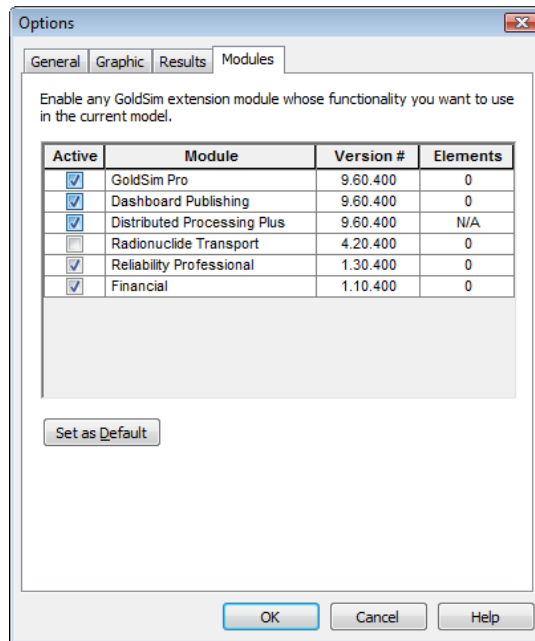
Options

General | Graphic | Results | Modules

Enable any GoldSim extension module whose functionality you want to use in the current model.

| Active | Module | Version # | Elements |
|---|---|---|---|
| ☑ | GoldSim Pro | 9.60.400 | 0 |
| ☑ | Dashboard Publishing | 9.60.400 | 0 |
| ☑ | Distributed Processing Plus | 9.60.400 | N/A |
| ☐ | Radionuclide Transport | 4.20.400 | 0 |
| ☑ | Reliability Professional | 1.30.400 | 0 |
| ☑ | Financial | 1.10.400 | 0 |

Set as Default

OK | Cancel | Help